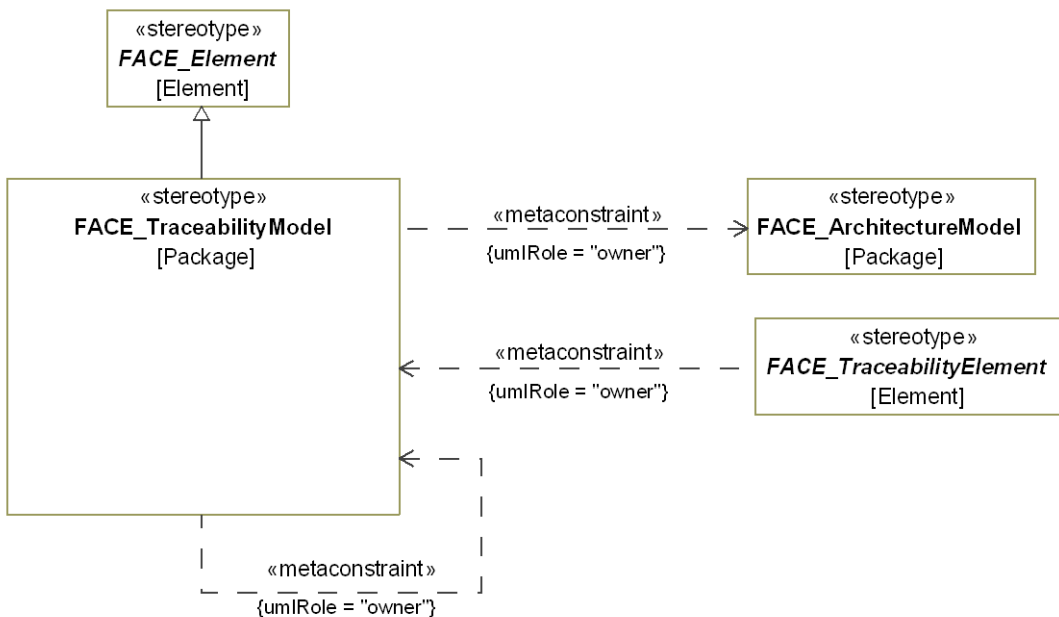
«stereotype»
FACE_Element
[Element]

«stereotype»
FACE_TraceabilityModel
[Package]

«metaconstraint»
{umlRole = "owner"}

«stereotype»
FACE_ArchitectureModel
[Package]

«metaconstraint»
{umlRole = "owner"}

«stereotype»
FACE_TraceabilityElement
[Element]

«metaconstraint»
{umlRole = "owner"}